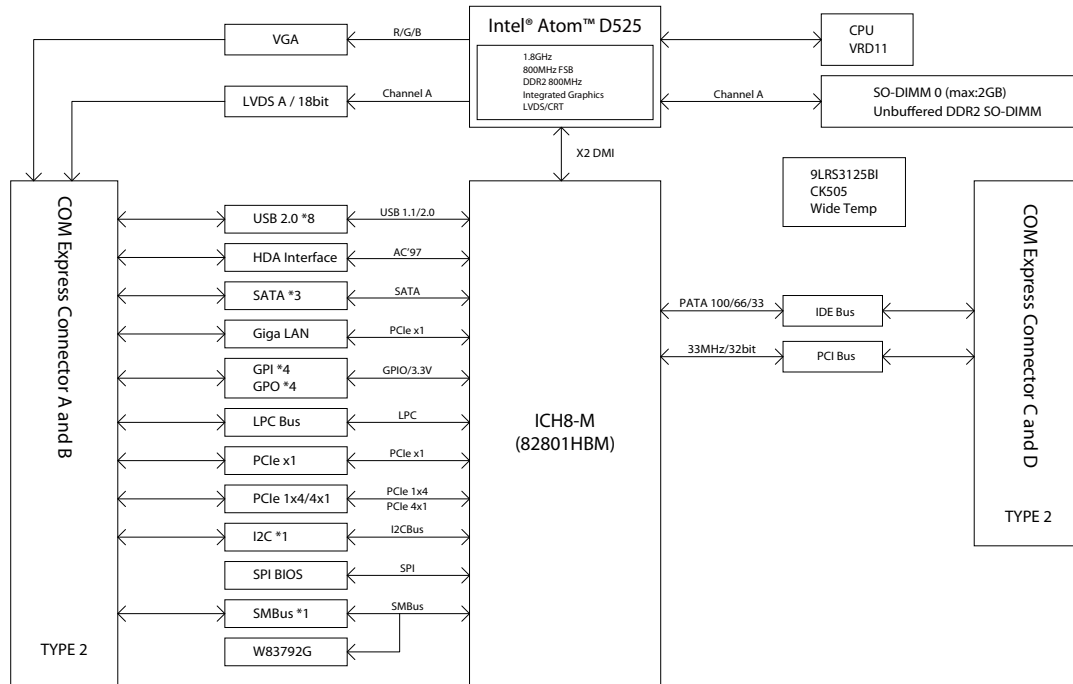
Intel® Atom™ D525

1.8GHz
800MHz FSB
DDR2 800MHz
Integrated Graphics
LVDS/CRT

VGA

R/G/B

LVDS A / 18bit

Channel A

CPU
VRD11

Channel A

SO-DIMM 0 (max:2GB)
Unbuffered DDR2 SO-DIMM

X2 DMI

9LRS3125BI
CK505
Wide Temp

COM Express Connector A and B

TYPE 2

USB 2.0 *8

USB 1.1/2.0

HDA Interface

AC'97

SATA *3

SATA

Giga LAN

PCIe x1

GPI *4
GPO *4

GPIO/3.3V

LPC Bus

LPC

PCIe x1

PCIe x1

PCIe 1x4/4x1

PCIe 1x4
PCIe 4x1

I2C *1

I2CBus

SPI BIOS

SPI

SMBus *1

SMBus

W83792G

ICH8-M
(82801HBM)

PATA 100/66/33

IDE Bus

33MHz/32bit

PCI Bus

COM Express Connector C and D

TYPE 2